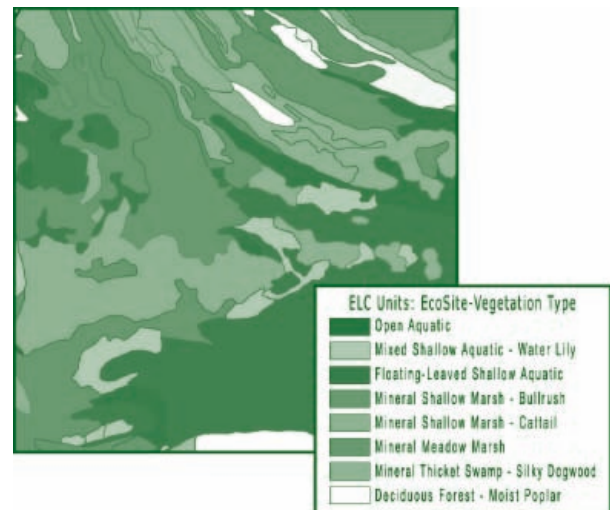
ELC Units: EcoSite-Vegetation Type
Open Aquatic
Mixed Shallow Aquatic - Water Lily
Floating-Leaved Shallow Aquatic
Mineral Shallow Marsh - Bullrush
Mineral Shallow Marsh - Cattail
Mineral Meadow Marsh
Mineral Thicket Swamp - Silky Dogwood
Deciduous Forest - Moist Poplar